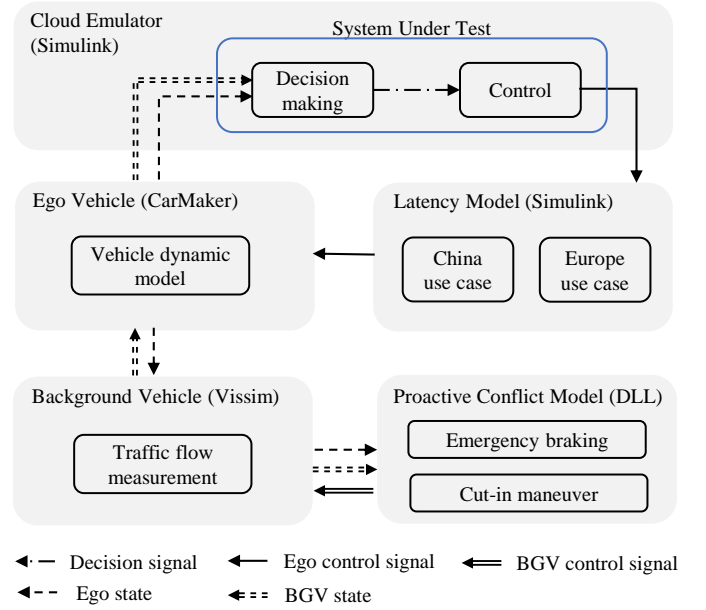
Cloud Emulator (Simulink)

System Under Test

Decision making

Control

Ego Vehicle (CarMaker)

Vehicle dynamic model

Latency Model (Simulink)

China use case

Europe use case

Background Vehicle (Vissim)

Traffic flow measurement

Proactive Conflict Model (DLL)

Emergency braking

Cut-in maneuver

Decision signal

Ego control signal

BGV control signal

Ego state

BGV state